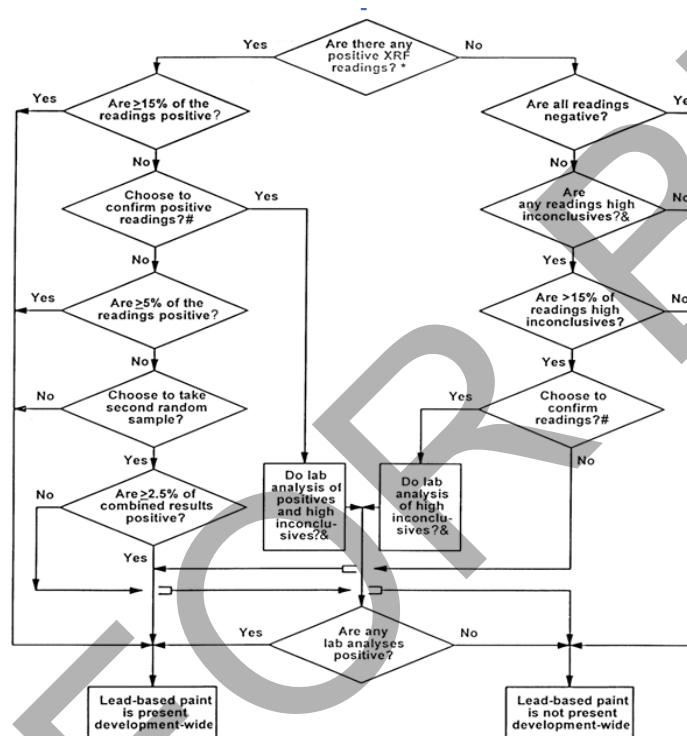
Are there any positive XRF readings? *

Yes

No

Are $\geq$15% of the readings positive?

Yes

No

Choose to confirm positive readings?#

Yes

No

Are $\geq$5% of the readings positive?

Yes

No

Choose to take second random sample?

No

Yes

Are $\geq$2.5% of combined results positive?

No

Yes

Do lab analysis of positives and high inconclusives?&

Are all readings negative?

Ye

No

Are any readings high inconclusives?&

No

Yes

Are >15% of readings high inconclusives?

No

Yes

Choose to confirm readings?#

Yes

No

Do lab analysis of high inconclusives?&

Are any lab analyses positive?

Yes

No

Lead-based paint is present development-wide

Lead-based paint is not present development-wide